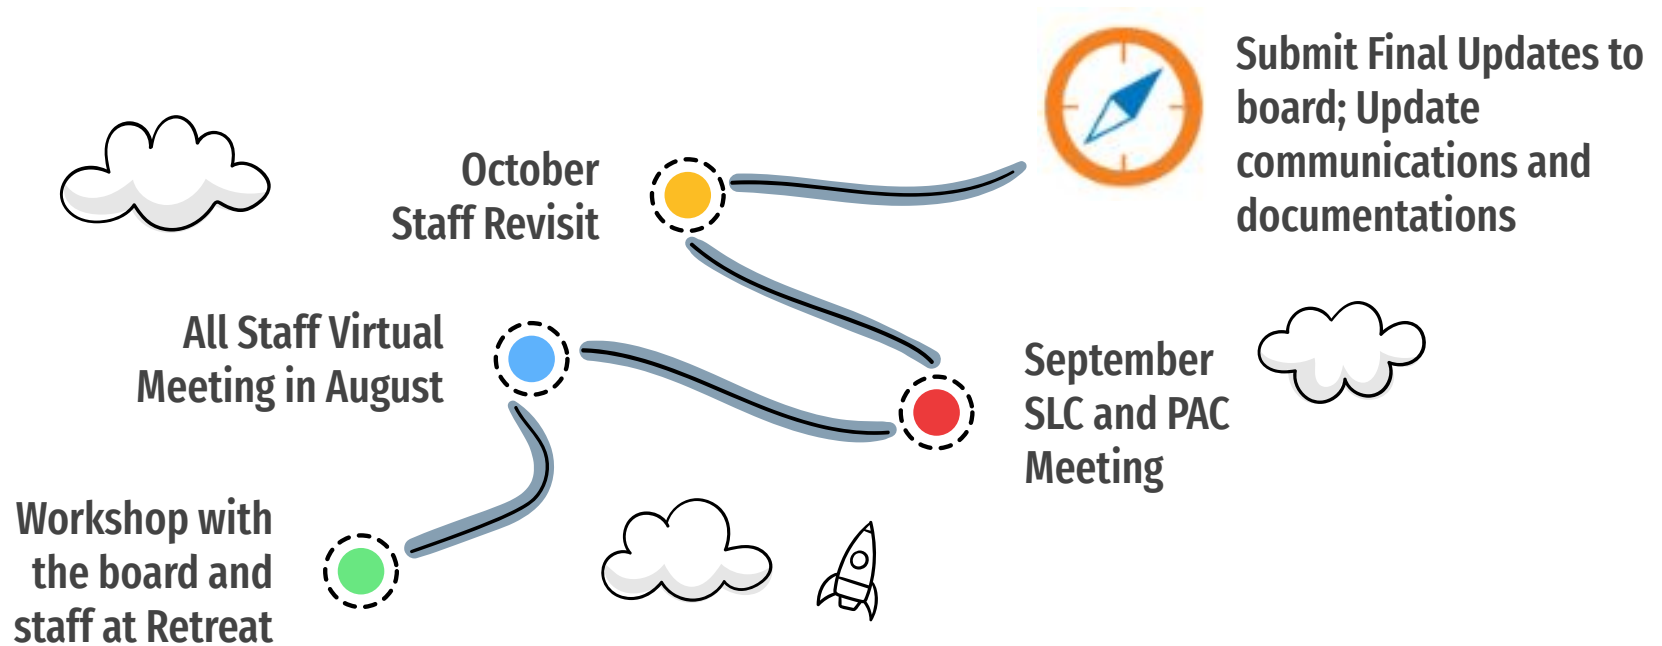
Submit Final Updates to board; Update communications and documentations

October Staff Revisit

All Staff Virtual Meeting in August

September SLC and PAC Meeting

Workshop with the board and staff at Retreat